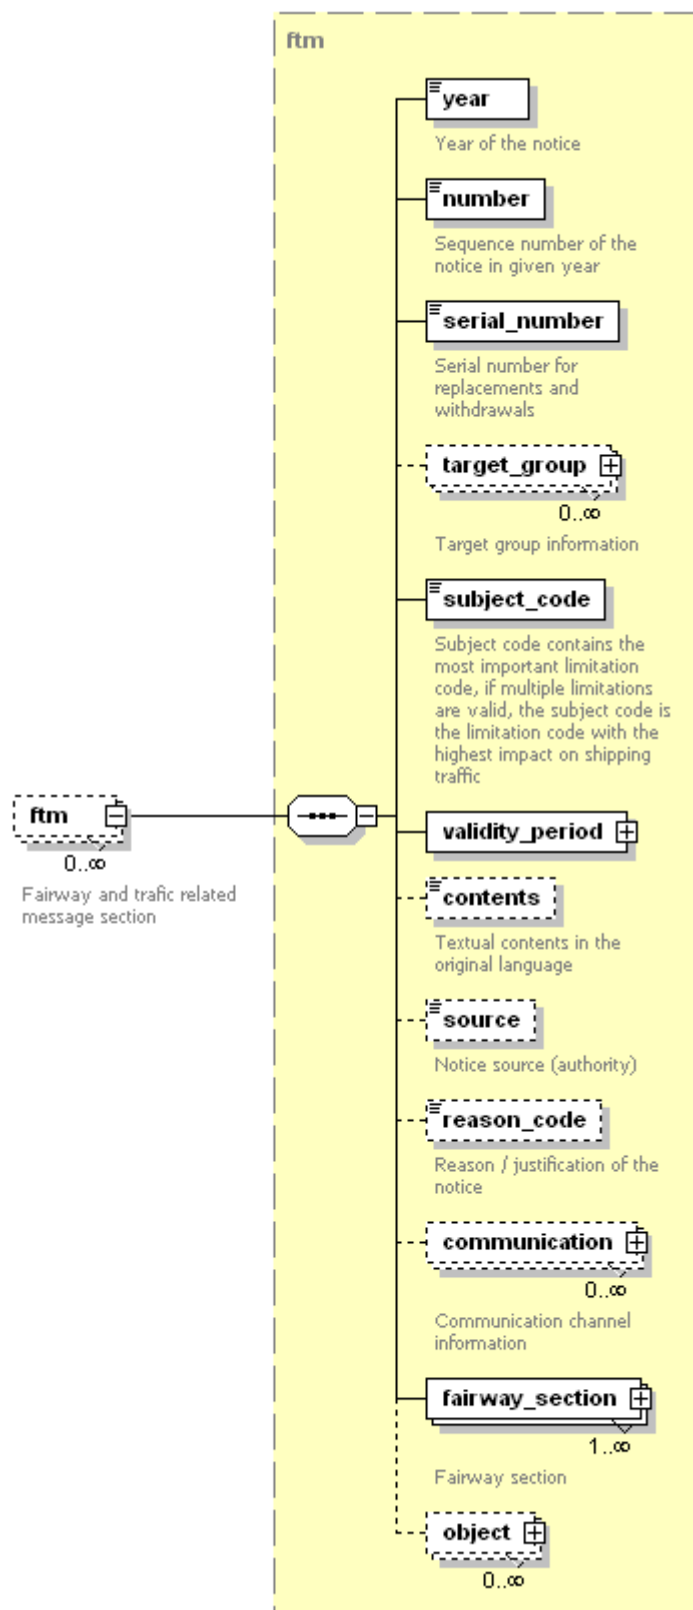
ftm

ftm

0..∞

Fairway and trafic related message section

year

Year of the notice

number

Sequence number of the notice in given year

serial_number

Serial number for replacements and withdrawals

target_group

0..∞

Target group information

subject_code

Subject code contains the most important limitation code, if multiple limitations are valid, the subject code is the limitation code with the highest impact on shipping traffic

validity_period

contents

Textual contents in the original language

source

Notice source (authority)

reason_code

Reason / justification of the notice

communication

0..∞

Communication channel information

fairway_section

1..∞

Fairway section

object

0..∞